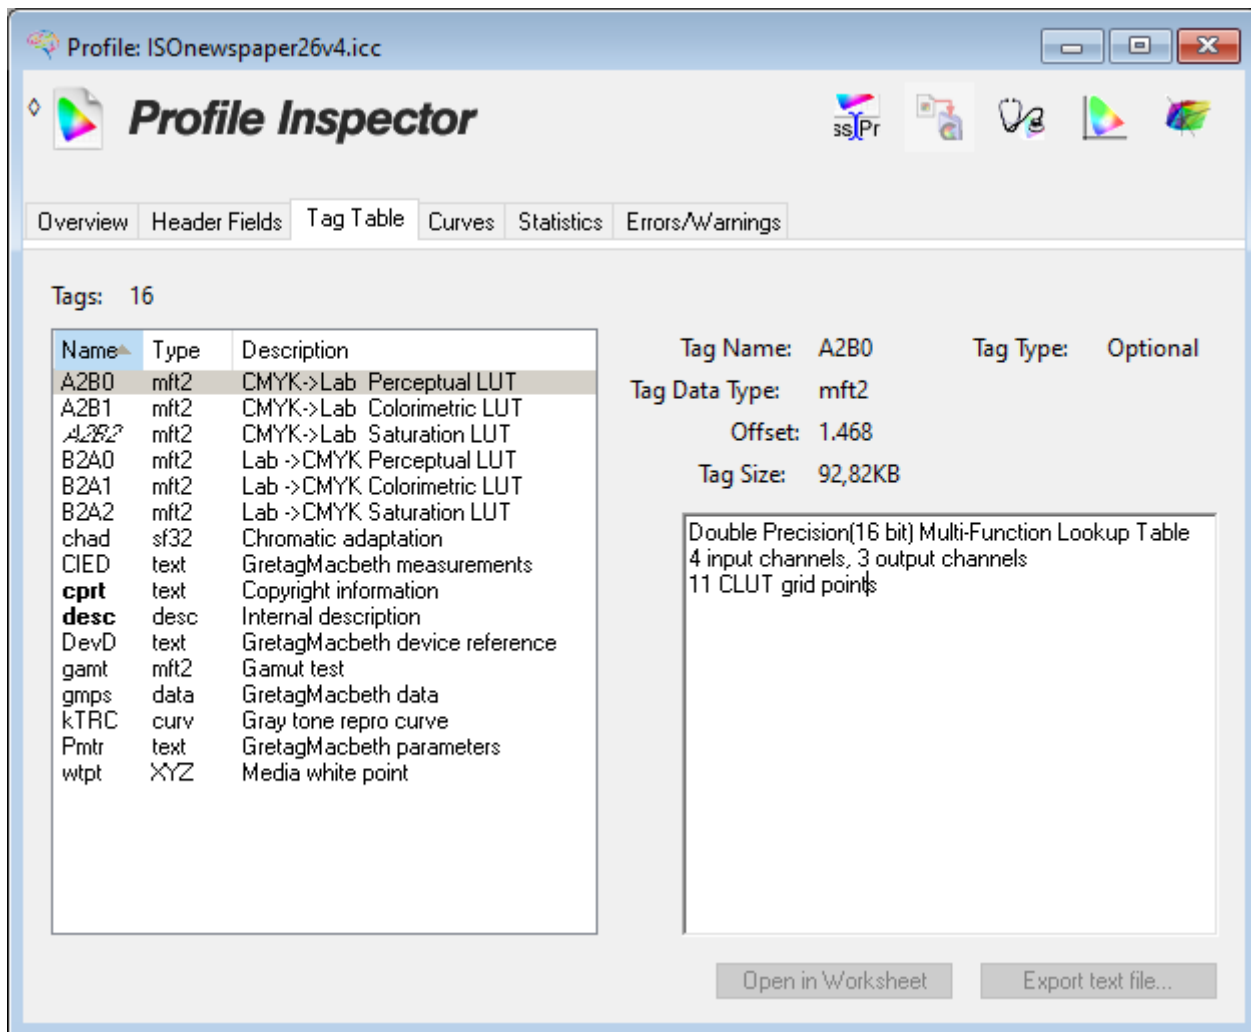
Profile: ISOnewspaper26v4.icc

Profile Inspector

ssPr

Overview | Header Fields | Tag Table | Curves | Statistics | Errors/Warnings

Tags: 16

| Name | Type | Description |
|---|---|---|
| A2B0 | mft2 | CMYK->Lab Perceptual LUT |
| A2B1 | mft2 | CMYK->Lab Colorimetric LUT |
| A2B2 | mft2 | CMYK->Lab Saturation LUT |
| B2A0 | mft2 | Lab ->CMYK Perceptual LUT |
| B2A1 | mft2 | Lab ->CMYK Colorimetric LUT |
| B2A2 | mft2 | Lab ->CMYK Saturation LUT |
| chad | sf32 | Chromatic adaptation |
| CIED | text | GretagMacbeth measurements |
| cprt | text | Copyright information |
| desc | desc | Internal description |
| DevD | text | GretagMacbeth device reference |
| gamt | mft2 | Gamut test |
| gmps | data | GretagMacbeth data |
| kTRC | curv | Gray tone repro curve |
| Pmtr | text | GretagMacbeth parameters |
| wtpt | XYZ | Media white point |

Tag Name: A2B0
Tag Type: Optional
Tag Data Type: mft2
Offset: 1.468
Tag Size: 92,82KB

Double Precision(16 bit) Multi-Function Lookup Table
4 input channels, 3 output channels
11 CLUT grid points

Open in Worksheet
Export text file...